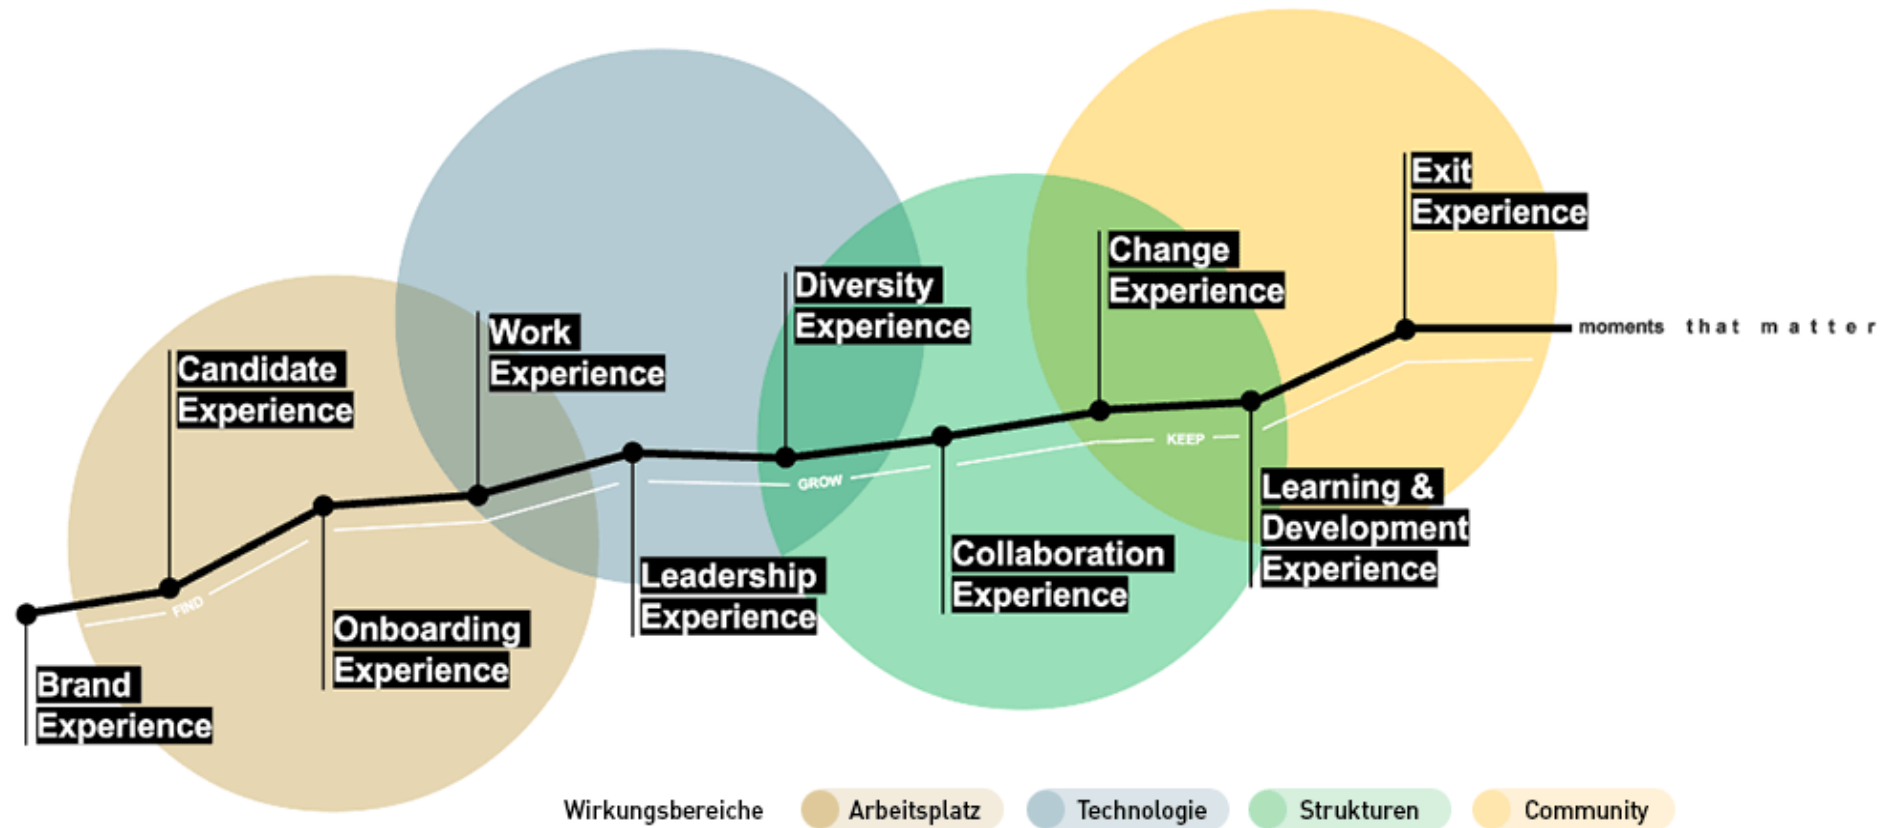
Exit Experience

Change Experience

Diversity Experience

Work Experience

Candidate Experience

moments that matter

KEEP

GROW

FIND

Learning & Development Experience

Collaboration Experience

Leadership Experience

Onboarding Experience

Brand Experience

Wirkungsbereiche Arbeitsplatz Technologie Strukturen Community